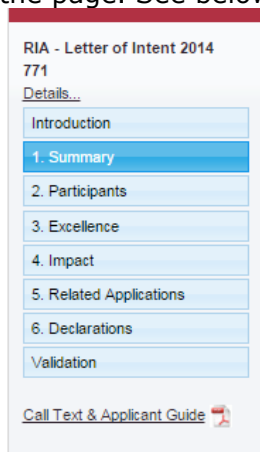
the page. See below.

RIA - Letter of Intent 2014
771
Details...

Introduction
1. Summary
2. Participants
3. Excellence
4. Impact
5. Related Applications
6. Declarations
Validation

Call Text & Applicant Guide